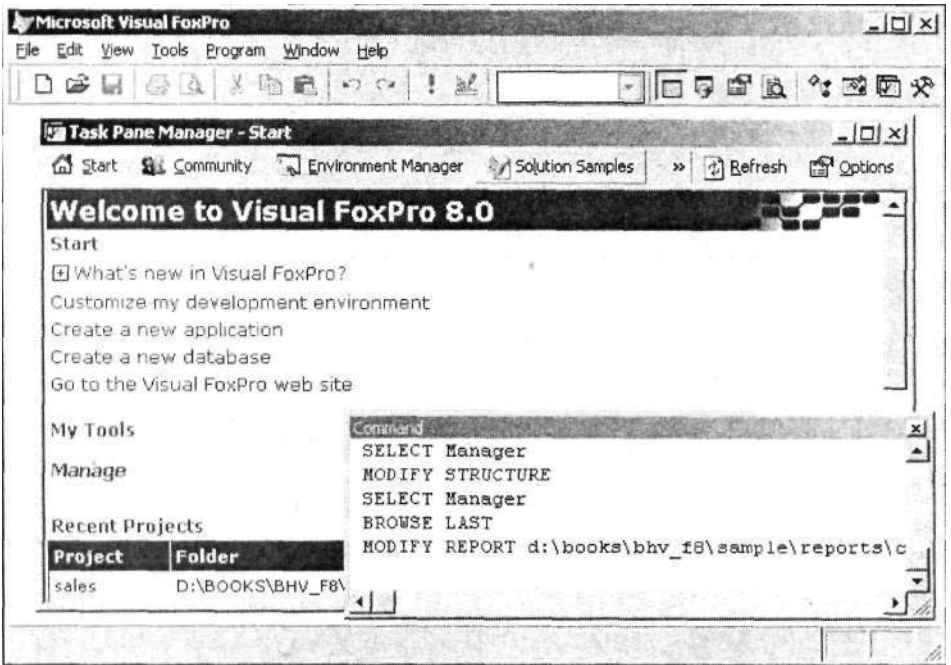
Microsoft Visual FoxPro

File Edit View Tools Program Window Help

Task Pane Manager - Start

Start Community Environment Manager Solution Samples » Refresh Options

Welcome to Visual FoxPro 8.0

Start

What's new in Visual FoxPro?

Customize my development environment

Create a new application

Create a new database

Go to the Visual FoxPro web site

My Tools

Manage

Recent Projects

| Project | Folder |
|---|---|
| sales | D:\BOOKS\BHV_F8\ |

Command

SELECT Manager
MODIFY STRUCTURE
SELECT Manager
BROWSE LAST
MODIFY REPORT d:\books\bhv_f8\sample\reports\c